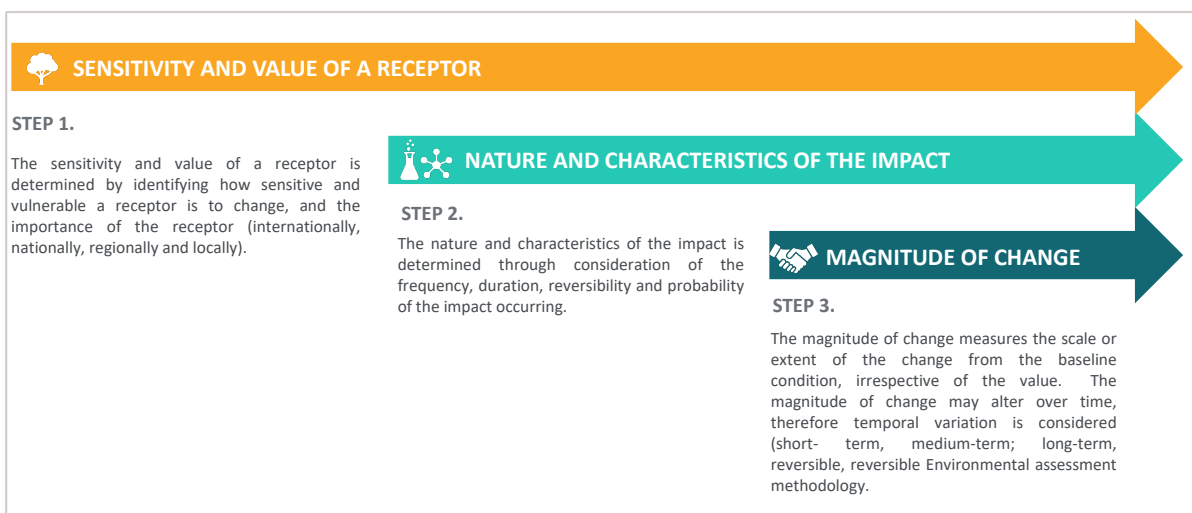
SENSITIVITY AND VALUE OF A RECEPTOR

STEP 1.

The sensitivity and value of a receptor is determined by identifying how sensitive and vulnerable a receptor is to change, and the importance of the receptor (internationally, nationally, regionally and locally).

NATURE AND CHARACTERISTICS OF THE IMPACT

STEP 2.

The nature and characteristics of the impact is determined through consideration of the frequency, duration, reversibility and probability of the impact occurring.

MAGNITUDE OF CHANGE

STEP 3.

The magnitude of change measures the scale or extent of the change from the baseline condition, irrespective of the value. The magnitude of change may alter over time, therefore temporal variation is considered (short- term, medium-term; long-term, reversible, reversible Environmental assessment methodology.